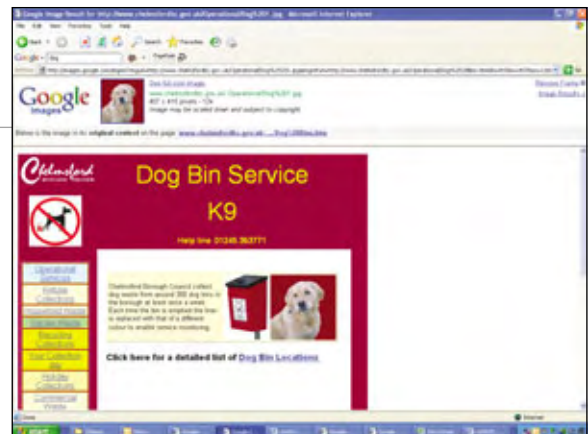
Google Image Result for http://www.chelmsford.gov.uk/Operational/Dog%20... - Microsoft Internet Explorer

Google Images

See full-size image.
www.chelmsford.gov.uk/.../Operational/Dog%201.jpg
407 x 410 pixels - 12k
Image may be scaled down and subject to copyright.

Remove Frame
Image Results »

Below is the image in its original context on the page: www.chelmsford.gov.uk/.../Dog%20Bins.htm

Chelmsford Borough Council

Dog Bin Service

K9

Help line 01245 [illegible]

Operational Services
Holiday Collections
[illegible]
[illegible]
Recycling Collections
Your Collection day
Holiday Collections
Commercial Waste

Chelmsford Borough Council collect dog waste from around 300 dog bins in the borough at least once a week. Each time the bin is emptied the liner is replaced with that of a different colour to enable service monitoring.

Click here for a detailed list of Dog Bin Locations

Start
Internet